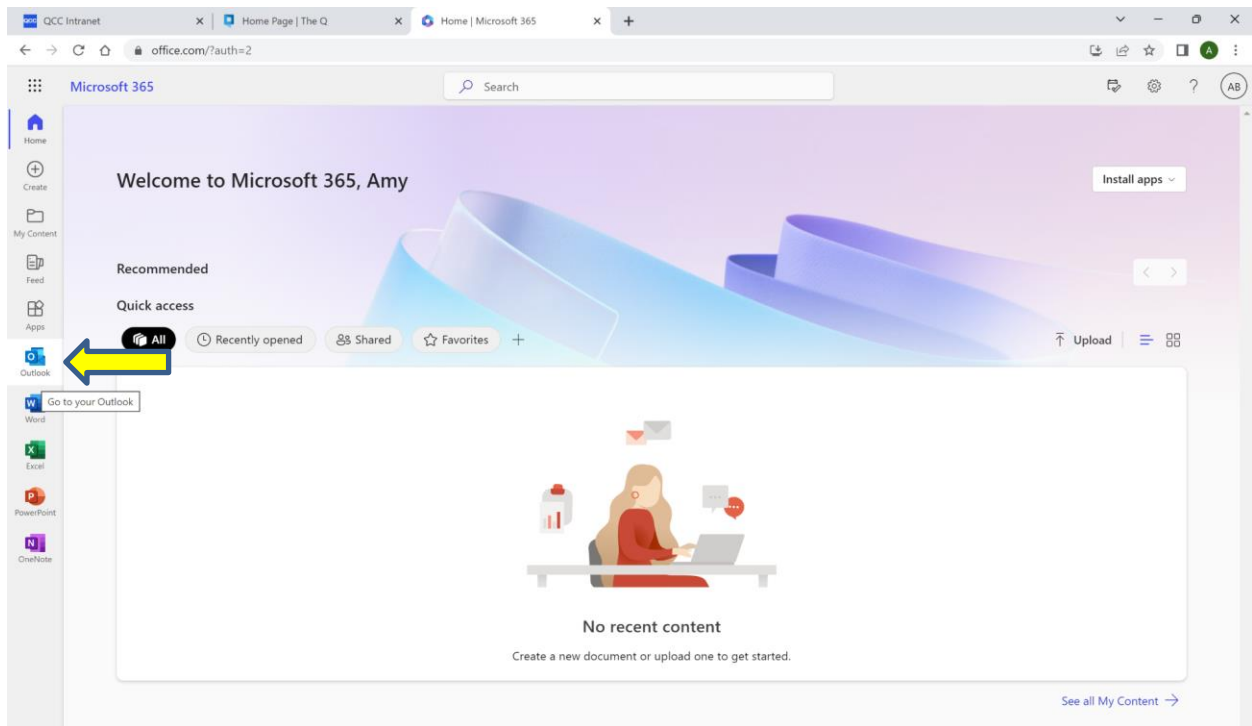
QCC Intranet
Home Page | The Q
Home | Microsoft 365
office.com/?auth=2
Microsoft 365
Search
AB
Home
Create
My Content
Feed
Apps
Outlook
Go to your Outlook
Word
Excel
PowerPoint
OneNote
Welcome to Microsoft 365, Amy
Install apps
Recommended
Quick access
All
Recently opened
Shared
Favorites
+
Upload
No recent content
Create a new document or upload one to get started.
See all My Content →